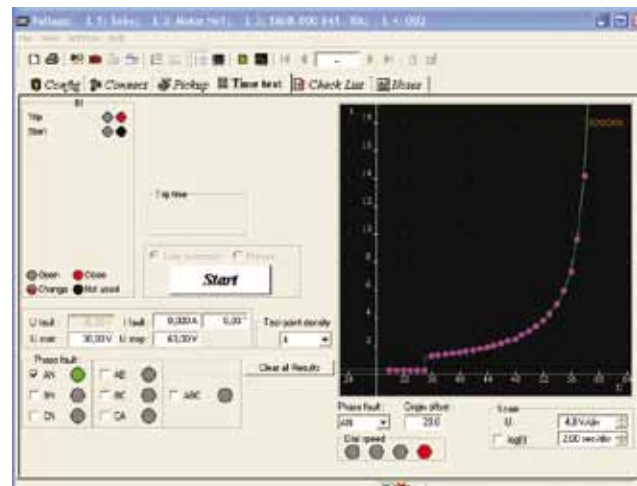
Voltage L 1: Sabo; L 2: Motor ref; L 3: SBOR 000 B41 RSL; L 4: 0002

Config Connect Pickup Time test Check List Notes

Trip
Start

Trip time

Use automatic Manual

Start

Open Close
Change Not used

U fault I fault 0,000 A 0,00°
U start 30,00 V U stop 63,00 V

Test point density
4

Phase fault
AN AB
BN BC ABC
CN CA

Clear all Results

Phase fault AN
Origin offset 20,0
Dial speed

Scale
U: 4,8 V/div
log(t) 2,00 sec/div